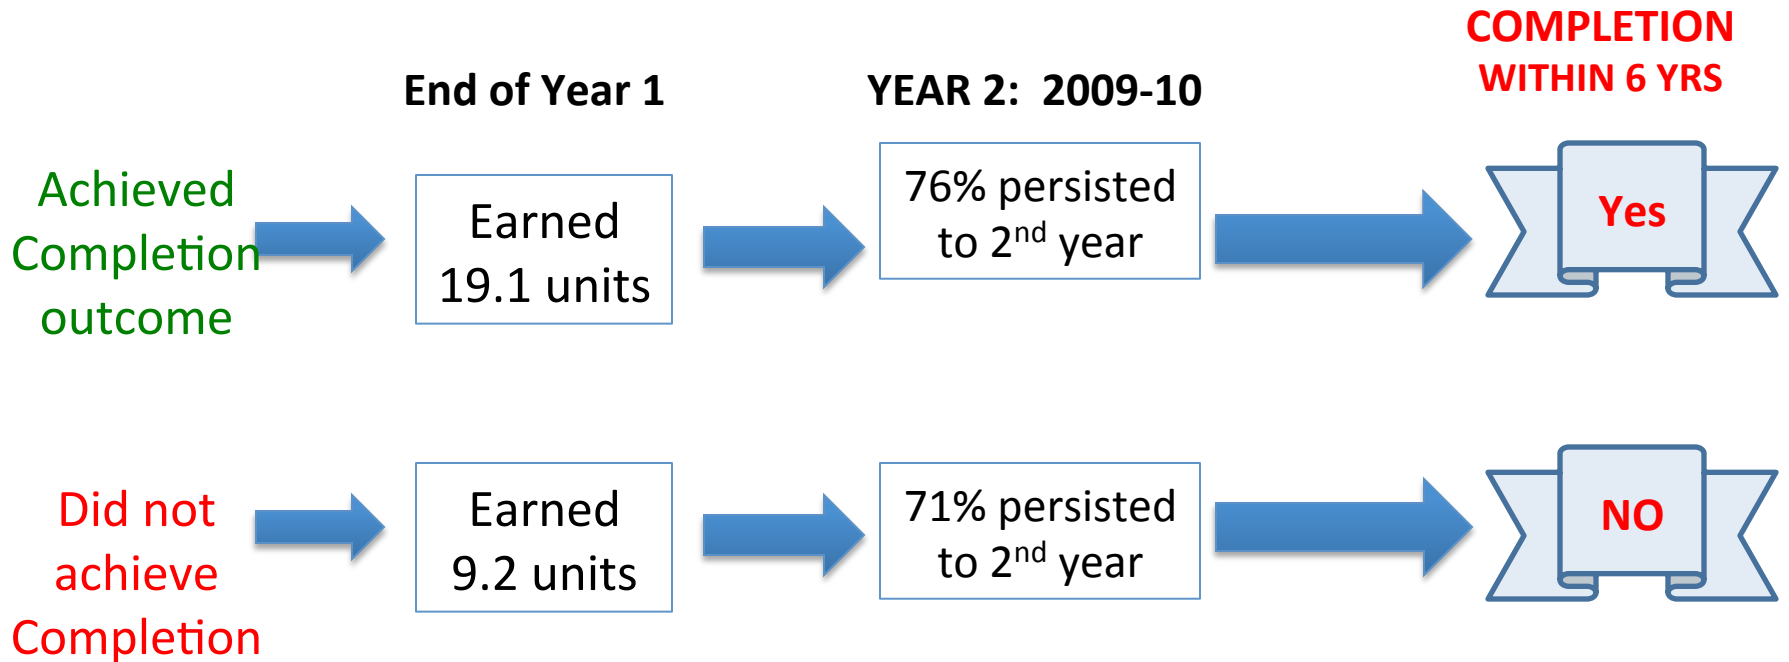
End of Year 1

YEAR 2: 2009-10

COMPLETION WITHIN 6 YRS

Achieved Completion outcome

Earned 19.1 units

76% persisted to 2$^{nd}$ year

Yes

Did not achieve Completion

Earned 9.2 units

71% persisted to 2$^{nd}$ year

NO